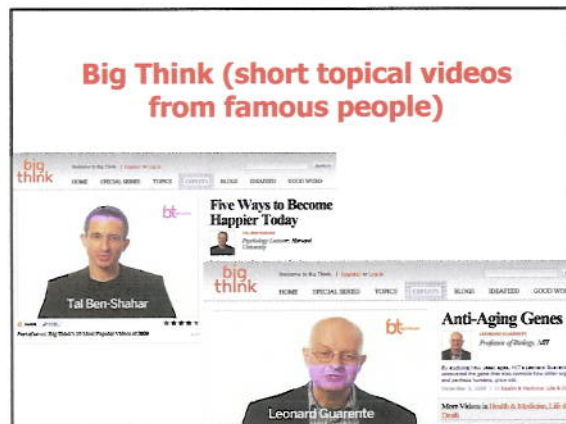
Big Think (short topical videos from famous people)

big think

HOME SPECIAL SERIES TOPICS EXPERTS BLOGS IDEAFEED GOOD WORK

bt

Tal Ben-Shahar

Five Ways to Become Happier Today

Psychology Lecturer, Harvard University

big think

Welcome to Big Think | Register or Log in

HOME SPECIAL SERIES TOPICS EXPERTS BLOGS IDEAFEED GOOD WORK

bt

Leonard Guarente

Anti-Aging Genes

LEONARD GUARENTE

Professor of Biology, MIT

More Videos in Health & Medicine, Life & Death